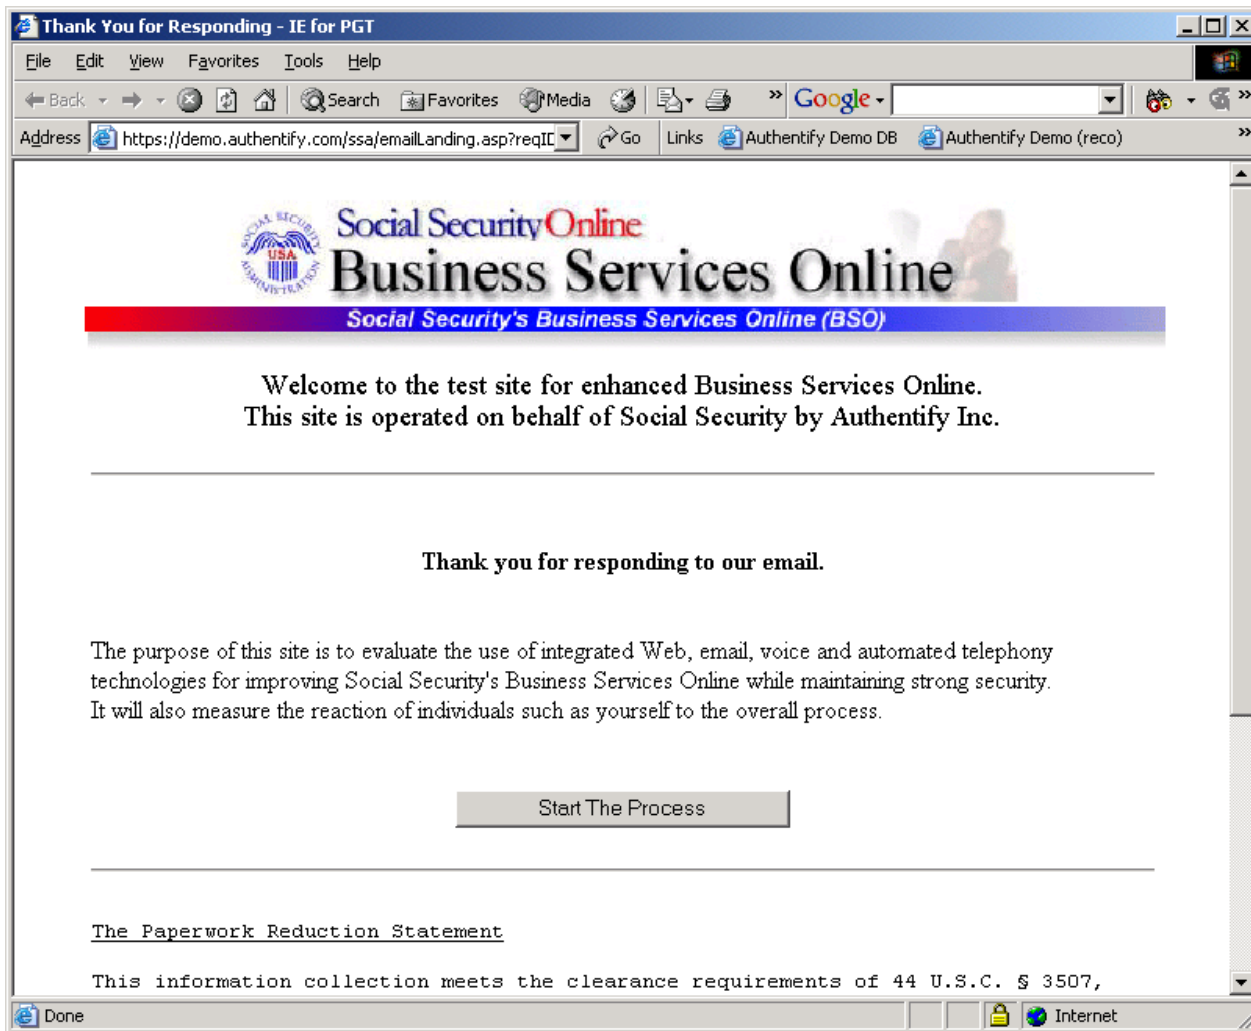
Thank You for Responding - IE for PGT

File Edit View Favorites Tools Help

Back Search Favorites Media Google

Address https://demo.authentify.com/ssa/emailLanding.asp?reqID Go Links Authentify Demo DB Authentify Demo (reco)

SOCIAL SECURITY ADMINISTRATION USA

Social Security Online
Business Services Online

Social Security's Business Services Online (BSO)

Welcome to the test site for enhanced Business Services Online.
This site is operated on behalf of Social Security by Authentify Inc.

Thank you for responding to our email.

The purpose of this site is to evaluate the use of integrated Web, email, voice and automated telephony technologies for improving Social Security's Business Services Online while maintaining strong security. It will also measure the reaction of individuals such as yourself to the overall process.

Start The Process

The Paperwork Reduction Statement

This information collection meets the clearance requirements of 44 U.S.C. § 3507,

Done Internet